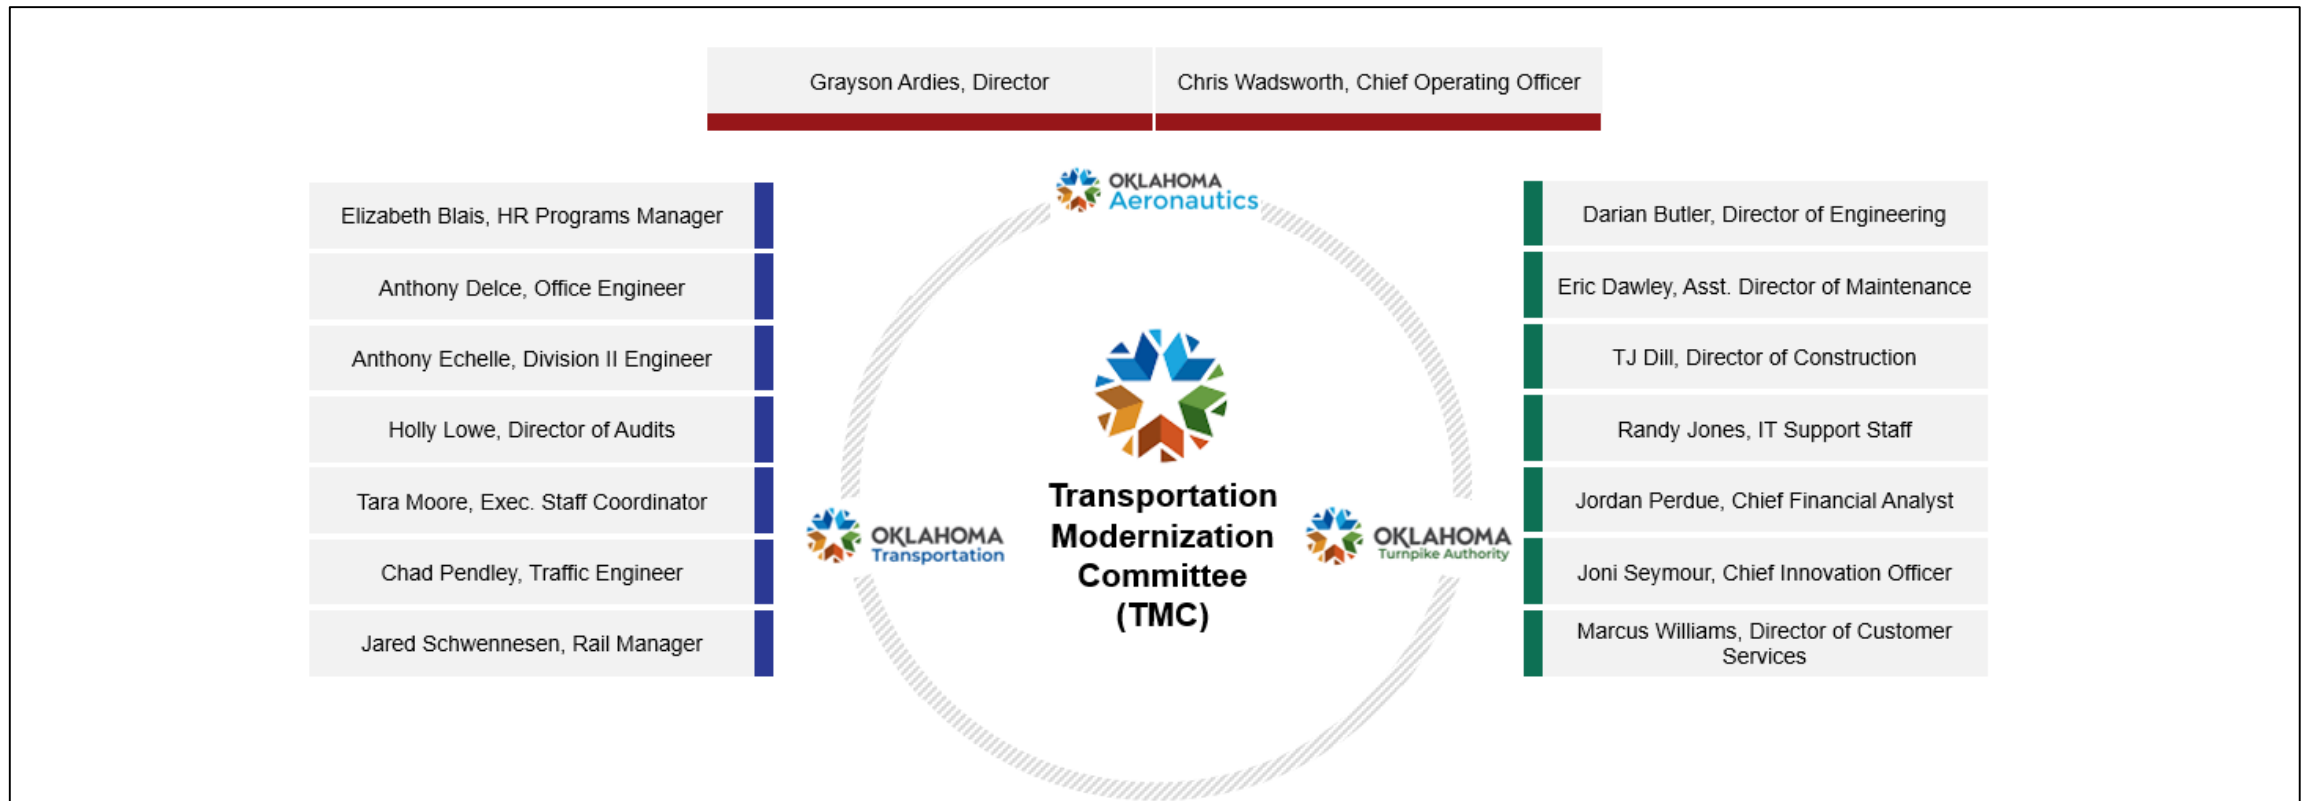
Grayson Ardies, Director

Chris Wadsworth, Chief Operating Officer

OKLAHOMA Aeronautics

Elizabeth Blais, HR Programs Manager

Anthony Delce, Office Engineer

Anthony Echelle, Division II Engineer

Holly Lowe, Director of Audits

Tara Moore, Exec. Staff Coordinator

Chad Pendley, Traffic Engineer

Jared Schwennesen, Rail Manager

OKLAHOMA Transportation

Transportation Modernization Committee (TMC)

OKLAHOMA Turnpike Authority

Darian Butler, Director of Engineering

Eric Dawley, Asst. Director of Maintenance

TJ Dill, Director of Construction

Randy Jones, IT Support Staff

Jordan Perdue, Chief Financial Analyst

Joni Seymour, Chief Innovation Officer

Marcus Williams, Director of Customer Services